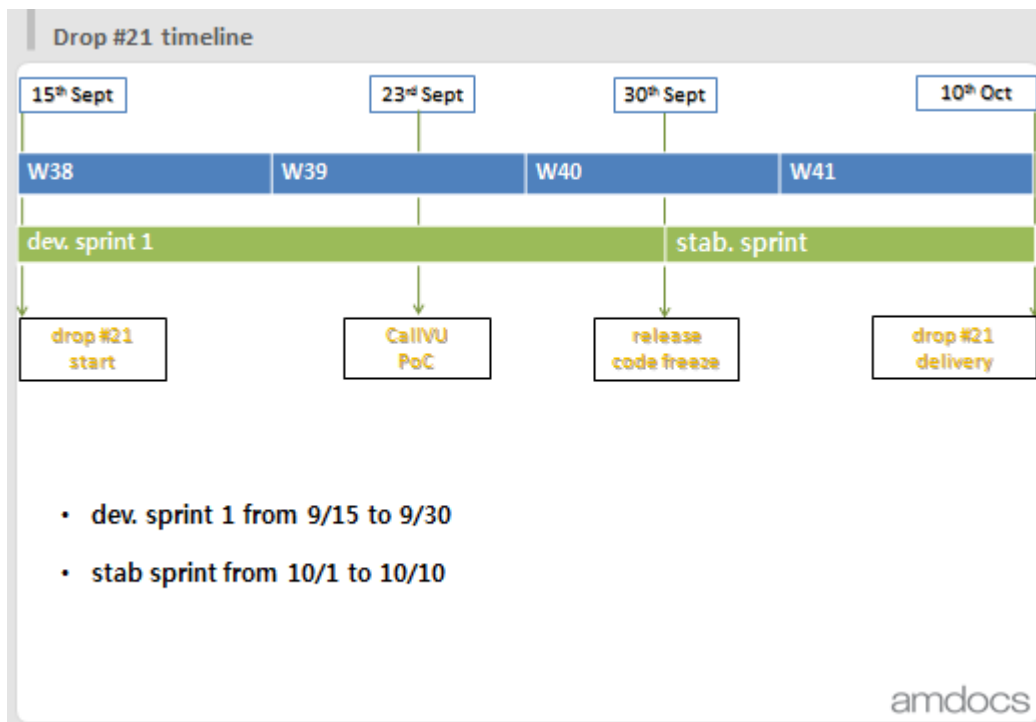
Drop #21 timeline

15$^{th}$ Sept

23$^{rd}$ Sept

30$^{th}$ Sept

10$^{th}$ Oct

W38

W39

W40

W41

dev. sprint 1

stab. sprint

drop #21 start

CallVU PoC

release code freeze

drop #21 delivery

- dev. sprint 1 from 9/15 to 9/30
- stab sprint from 10/1 to 10/10

amdocs